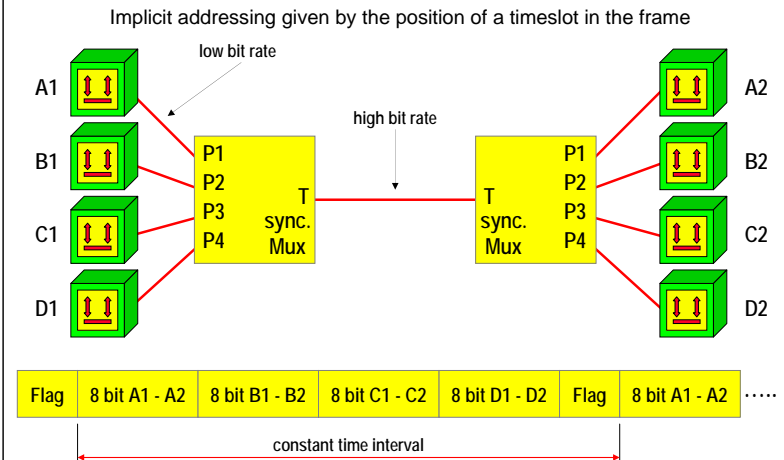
Implicit addressing given by the position of a timeslot in the frame

low bit rate

A1
B1
C1
D1

P1
P2
P3
P4
T
sync.
Mux

high bit rate

T
sync.
Mux
P1
P2
P3
P4

A2
B2
C2
D2

| Flag | 8 bit A1 - A2 | 8 bit B1 - B2 | 8 bit C1 - C2 | 8 bit D1 - D2 | Flag | 8 bit A1 - A2 | ..... |
|---|---|---|---|---|---|---|---|

constant time interval